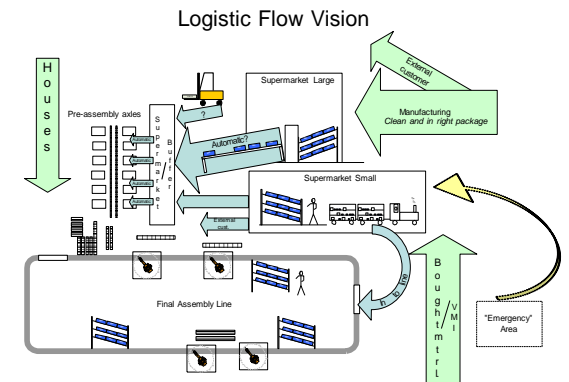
Logistic Flow Vision

Houses

External customer

Manufacturing
Clean and in right package

Supermarket Large

?

Automatic?

Pre-assembly axles

Automatic

Automatic

Automatic

Supermarket / Buffer

Supermarket Small

External cust.

In line

Final Assembly Line

Bought mtrl / VMI

"Emergency" Area